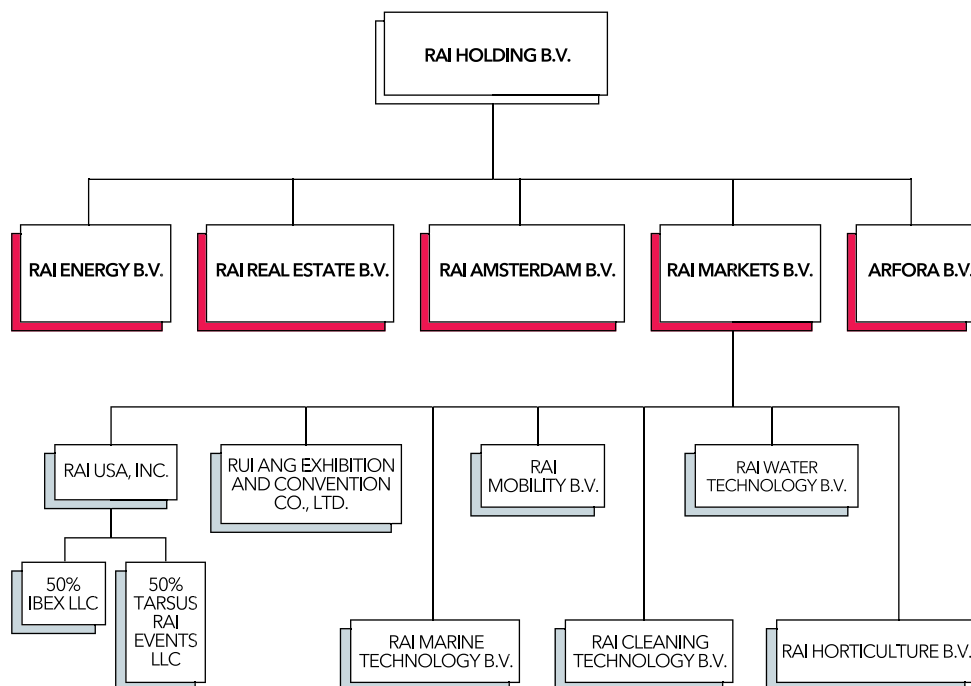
RAI HOLDING B.V.

RAI ENERGY B.V.

RAI REAL ESTATE B.V.

RAI AMSTERDAM B.V.

RAI MARKETS B.V.

ARFORA B.V.

RAI USA, INC.

RUI ANG EXHIBITION AND CONVENTION CO., LTD.

RAI MOBILITY B.V.

RAI WATER TECHNOLOGY B.V.

50% IBEX LLC

50% TARSUS RAI EVENTS LLC

RAI MARINE TECHNOLOGY B.V.

RAI CLEANING TECHNOLOGY B.V.

RAI HORTICULTURE B.V.